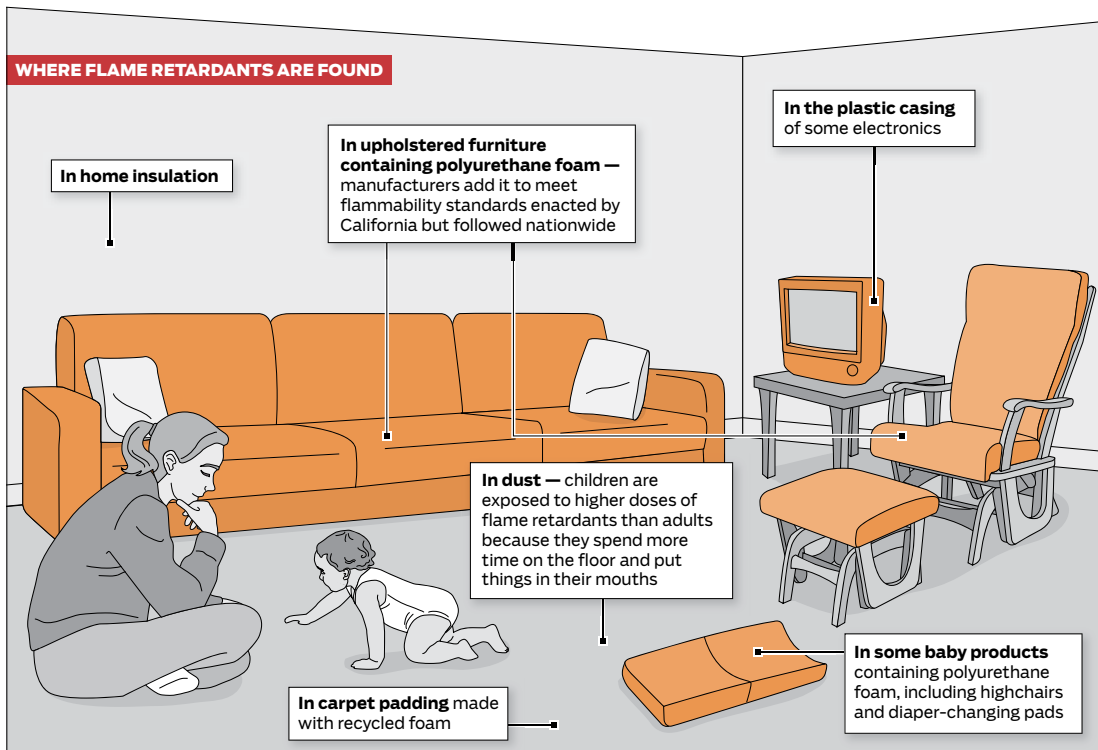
WHERE FLAME RETARDANTS ARE FOUND

In home insulation

In upholstered furniture containing polyurethane foam — manufacturers add it to meet flammability standards enacted by California but followed nationwide

In the plastic casing of some electronics

In dust — children are exposed to higher doses of flame retardants than adults because they spend more time on the floor and put things in their mouths

In some baby products containing polyurethane foam, including highchairs and diaper-changing pads

In carpet padding made with recycled foam